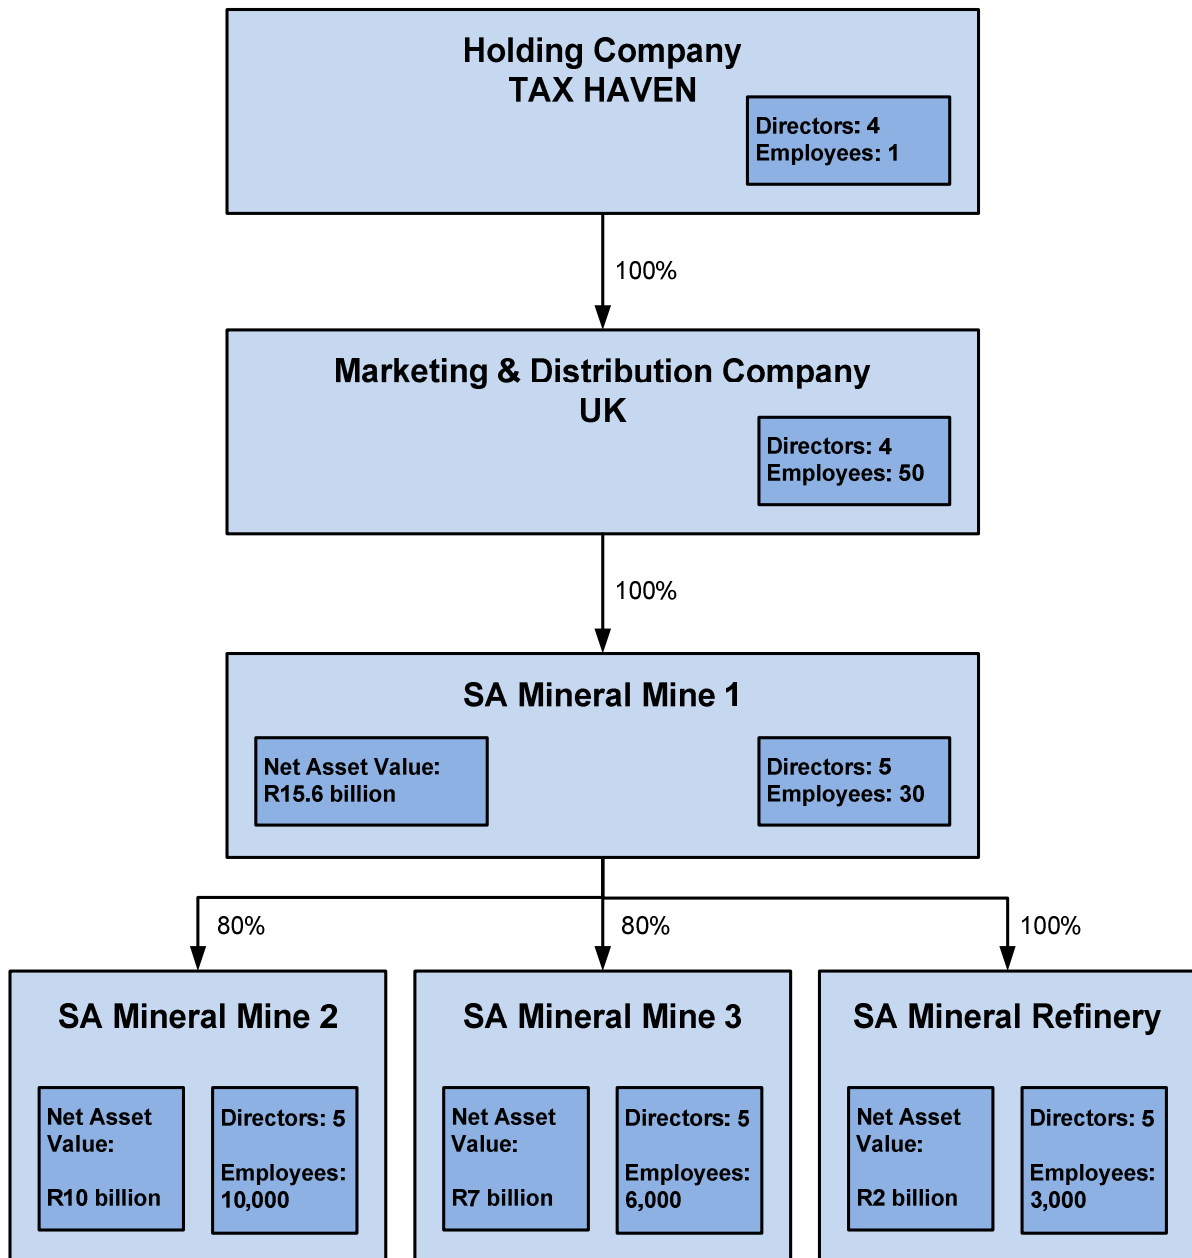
Holding Company
TAX HAVEN

Directors: 4
Employees: 1

100%

Marketing & Distribution Company
UK

Directors: 4
Employees: 50

100%

SA Mineral Mine 1

Net Asset Value:
R15.6 billion

Directors: 5
Employees: 30

80%

80%

100%

SA Mineral Mine 2

Net Asset Value:
R10 billion

Directors: 5
Employees: 10,000

SA Mineral Mine 3

Net Asset Value:
R7 billion

Directors: 5
Employees: 6,000

SA Mineral Refinery

Net Asset Value:
R2 billion

Directors: 5
Employees: 3,000